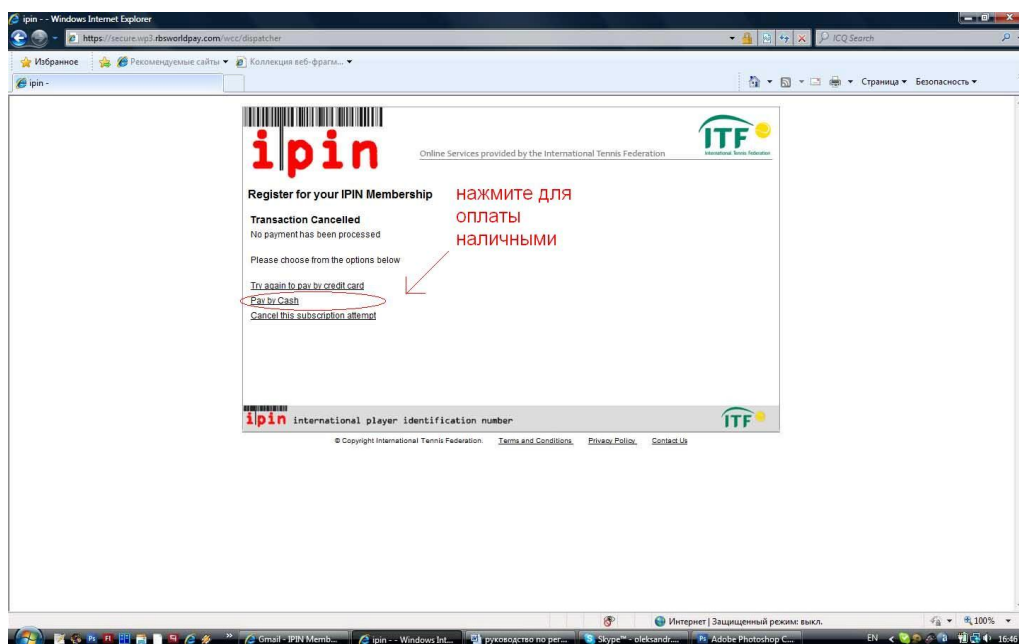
ipin - - Windows Internet Explorer

https://secure.wp3.rbsworldpay.com/wcc/dispatcher

ICQ Search

Избранное

Рекомендуемые сайты ▾

Коллекция веб-фрагм... ▾

ipin -

Страница ▾ Безопасность ▾

ipin

Online Services provided by the International Tennis Federation

ITF

International Tennis Federation

Register for your IPIN Membership

нажмите для оплаты наличными

Transaction Cancelled
No payment has been processed

Please choose from the options below

Try again to pay by credit card
Pay by Cash
Cancel this subscription attempt

ipin international player identification number

ITF

© Copyright International Tennis Federation. Terms and Conditions Privacy Policy Contact Us

Интернет | Защищенный режим: выкл.

100%

Gmail - IPIN Memb...

ipin - - Windows Int...

руководство по рег...

Skype™ - oleksandr...

Adobe Photoshop C...

EN

16:46